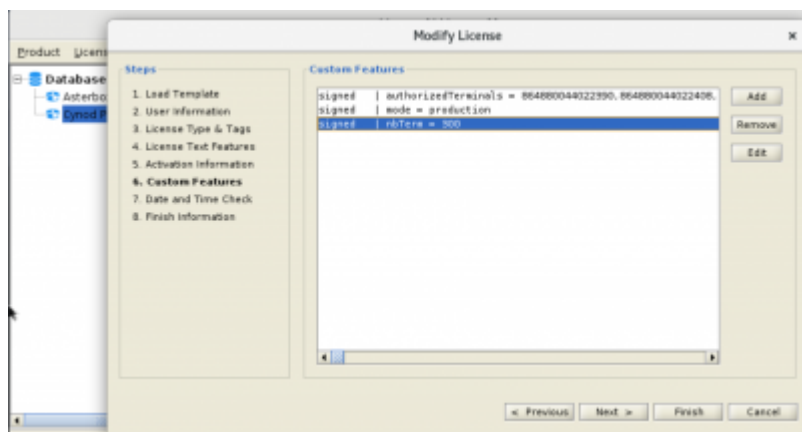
Product Licens

Database

Asterbo

Cynod P

Modify License

Steps

1. Load Template
2. User Information
3. License Type & Tags
4. License Text Features
5. Activation Information
6. Custom Features
7. Date and Time Check
8. Finish Information

Custom Features

signed | authorizedTerminals = 864880044022990, 864880044022408,
signed | mode = production
signed | nbTerm = 500

Add

Remove

Edit

< Previous

Next >

Finish

Cancel